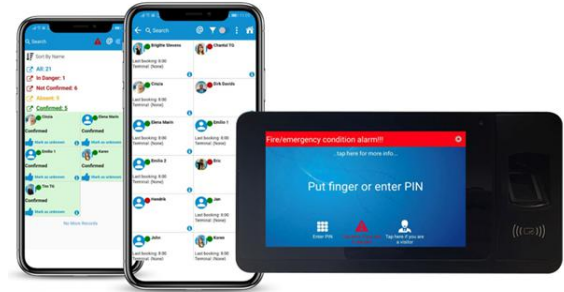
Search

Sort By Name

All: 21

In Danger: 1

Not Confirmed: 6

Absent: 9

Confirmed: 5

Confirmed

Mark as unknown

Emilio I

Elena Marin

Tina TG

Confirmed

No More Results

Search

Brigitte Simons

Chantal TG

Last booking: [None]
Terminal: [None]

Cinzia

Dirk Goris

Last booking: [None]
Terminal: [None]

Elena Marin

Emilio I

Last booking: [None]
Terminal: [None]

Emilio 2

Eric

Last booking: [None]
Terminal: [None]

Hendrik

Jan

Last booking: [None]
Terminal: [None]

John

Koree

Last booking: [None]
Terminal: [None]

Fire/emergency condition alarm!!!

tap here for more info...

Put finger or enter PIN

Enter PIN

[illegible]

Tap here if you are a visitor